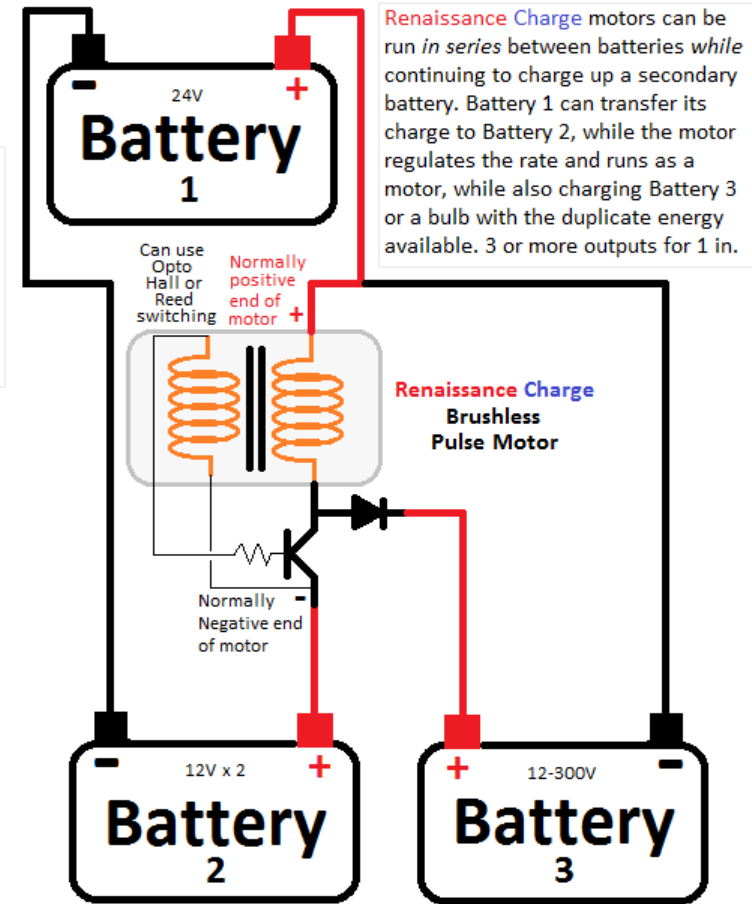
Renaissance Charge motors can be run *in series* between batteries *while* continuing to charge up a secondary battery. Battery 1 can transfer its charge to Battery 2, while the motor regulates the rate and runs as a motor, while also charging Battery 3 or a bulb with the duplicate energy available. 3 or more outputs for 1 in.

-
24V
+
Battery
1

Can use Opto Hall or Reed switching

Normally positive end of motor +

Renaissance Charge
Brushless
Pulse Motor

Normally Negative end of motor
-

-
12V x 2
+
Battery
2

+
12-300V
-
Battery
3